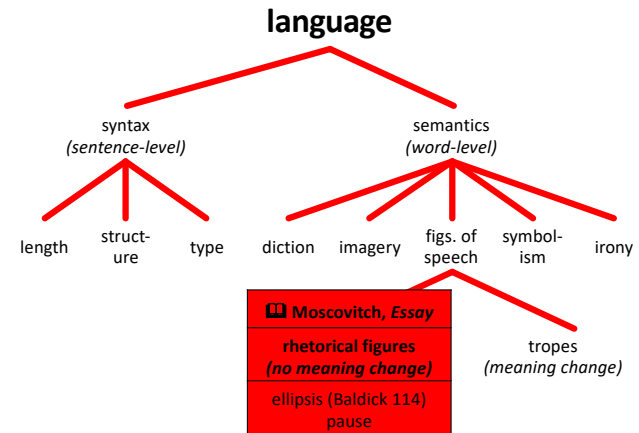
language

syntax
*(sentence-level)*

semantics
*(word-level)*

length

structure

type

diction

imagery

figs. of speech

symbolism

irony

📖 **Moscovitch, *Essay***

**rhetorical figures**
***(no meaning change)***

ellipsis (Baldick 114)
pause

tropes
*(meaning change)*